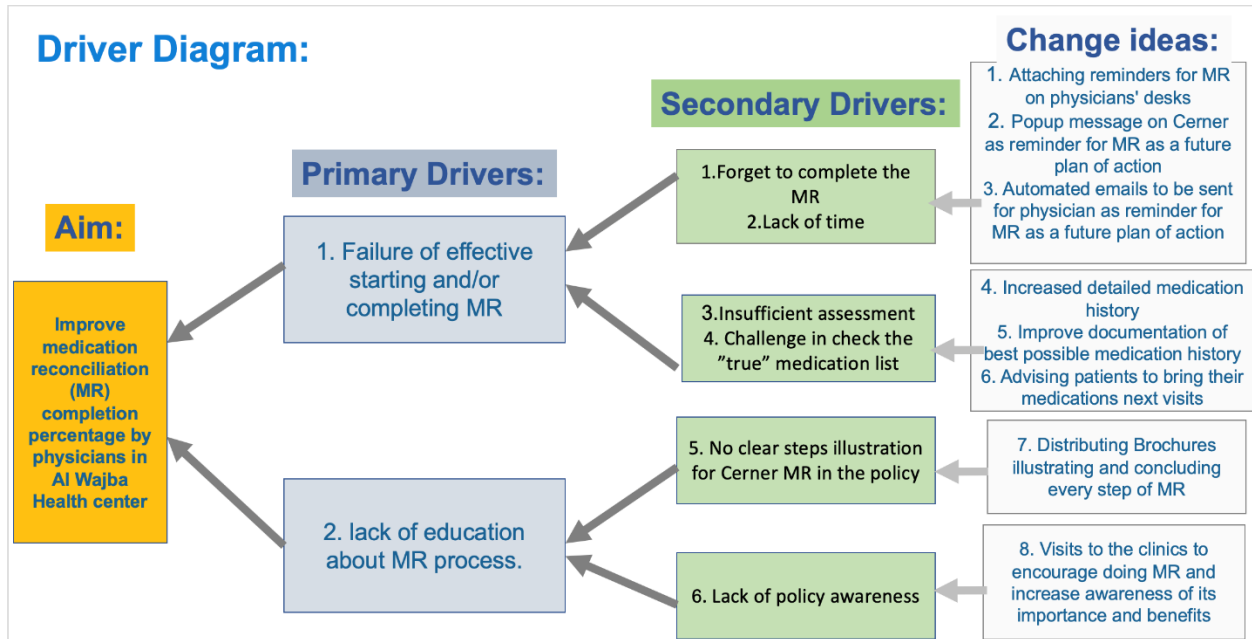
Driver Diagram:

Aim:

Improve medication reconciliation (MR) completion percentage by physicians in Al Wajba Health center

Primary Drivers:

1. Failure of effective starting and/or completing MR

2. lack of education about MR process.

Secondary Drivers:

1.Forget to complete the MR
2.Lack of time

3.Insufficient assessment
4. Challenge in check the ”true” medication list

5. No clear steps illustration for Cerner MR in the policy

6. Lack of policy awareness

Change ideas:

1. Attaching reminders for MR on physicians' desks
2. Popup message on Cerner as reminder for MR as a future plan of action
3. Automated emails to be sent for physician as reminder for MR as a future plan of action

4. Increased detailed medication history
5. Improve documentation of best possible medication history
6. Advising patients to bring their medications next visits

7. Distributing Brochures illustrating and concluding every step of MR

8. Visits to the clinics to encourage doing MR and increase awareness of its importance and benefits